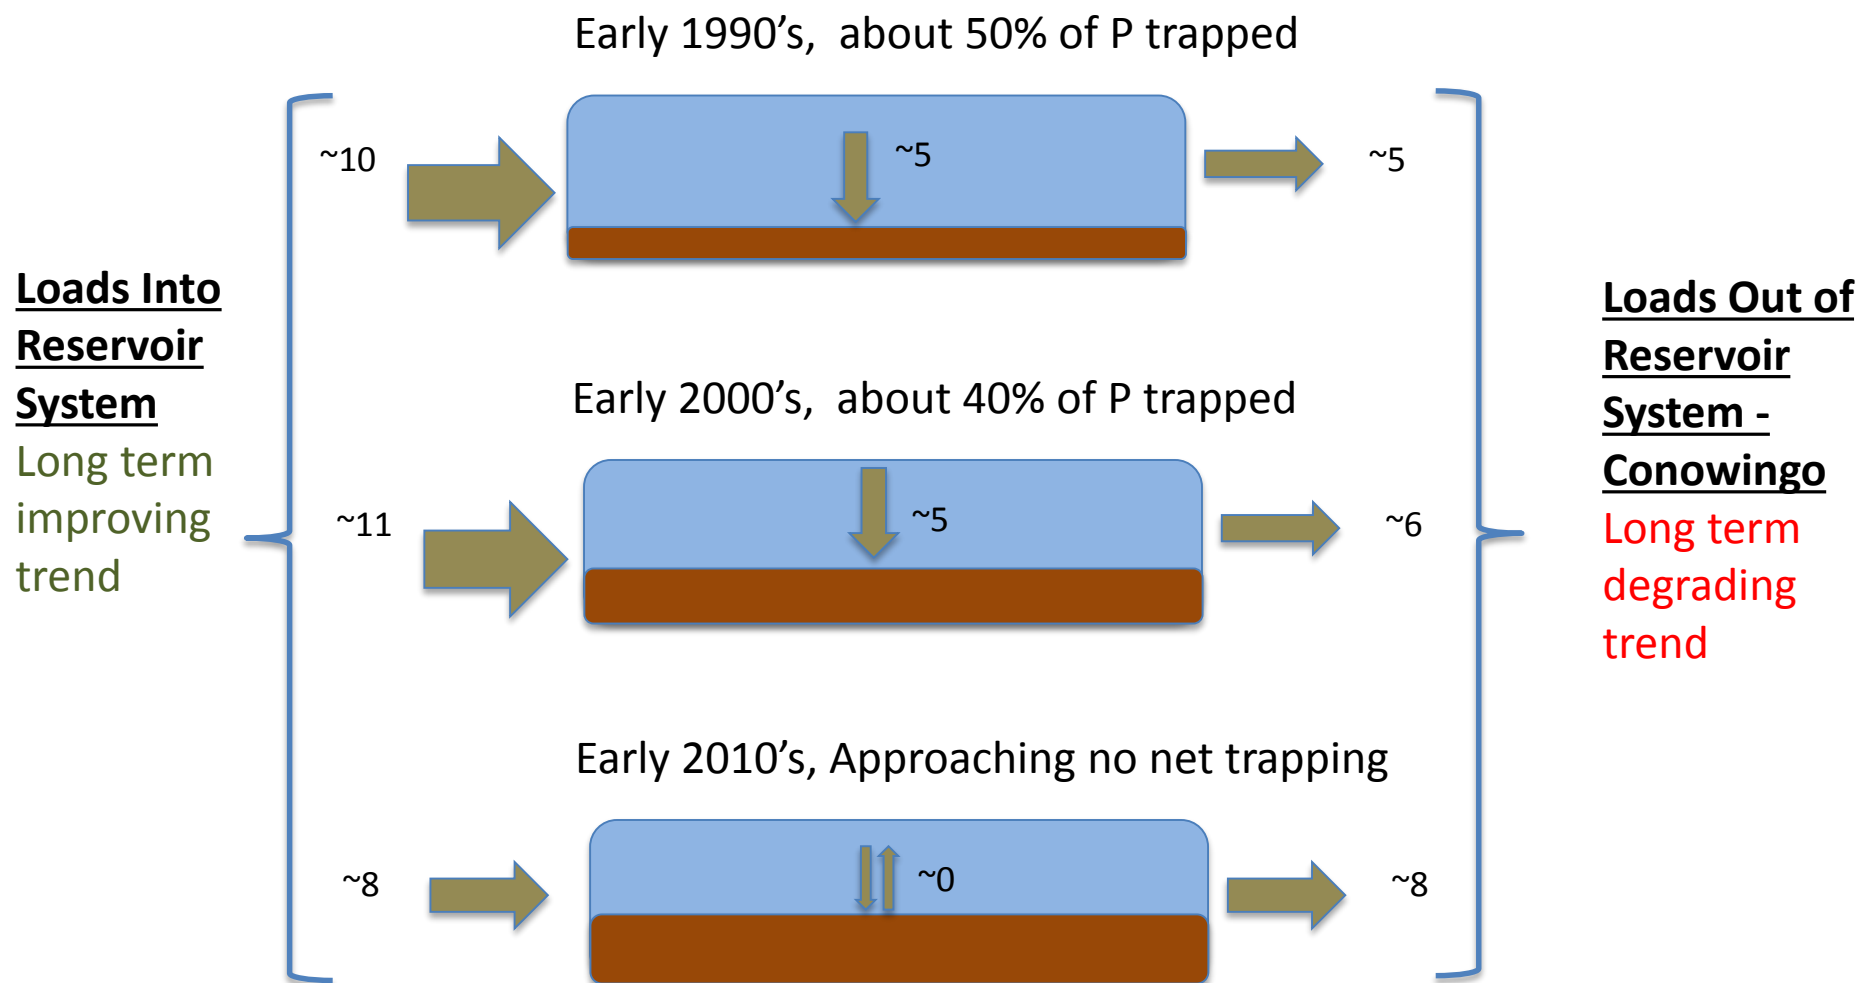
Loads Into Reservoir System
Long term improving trend

Early 1990's, about 50% of P trapped

~10

~5

~5

Early 2000's, about 40% of P trapped

~11

~5

~6

Early 2010's, Approaching no net trapping

~8

~0

~8

Loads Out of Reservoir System - Conowingo
Long term degrading trend